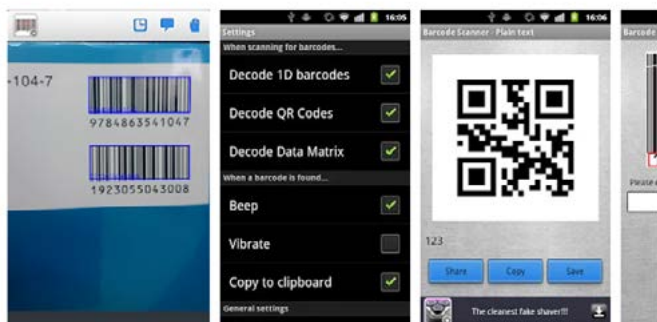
-104-7

9784863541047

1923055043008

16:05

Settings

When scanning for barcodes...

Decode 1D barcodes

Decode QR Codes

Decode Data Matrix

When a barcode is found...

Beep

Vibrate

Copy to clipboard

General settings

16:06

Barcode Scanner - Plain text

123

Share

Copy

Save

The cleanest fake shaver!!!

Barcode

Please